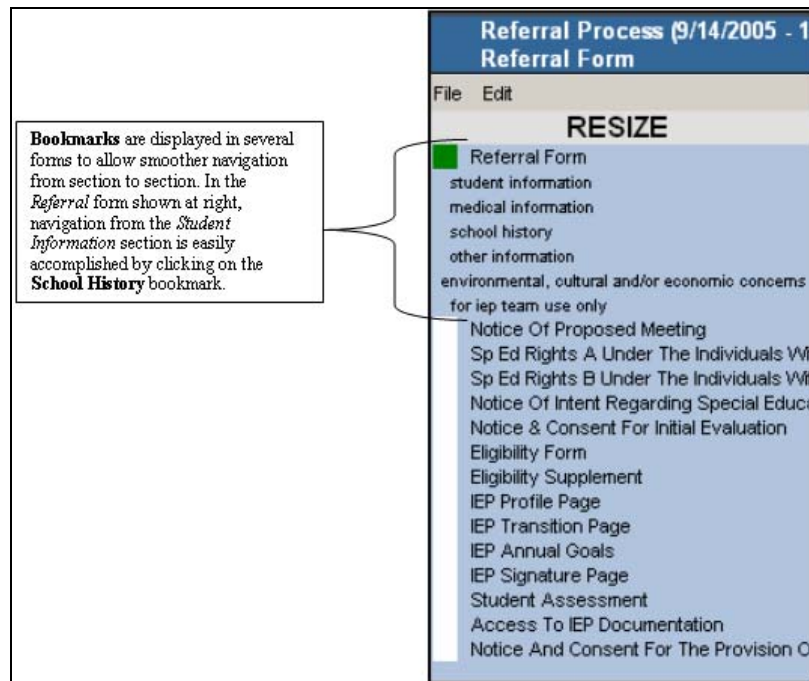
**Bookmarks** are displayed in several forms to allow smoother navigation from section to section. In the *Referral* form shown at right, navigation from the *Student Information* section is easily accomplished by clicking on the **School History** bookmark.

Referral Process (9/14/2005 - 1
Referral Form

File Edit

RESIZE

Referral Form
student information
medical information
school history
other information
environmental, cultural and/or economic concerns
for iep team use only
Notice Of Proposed Meeting
Sp Ed Rights A Under The Individuals W
Sp Ed Rights B Under The Individuals W
Notice Of Intent Regarding Special Educa
Notice & Consent For Initial Evaluation
Eligibility Form
Eligibility Supplement
IEP Profile Page
IEP Transition Page
IEP Annual Goals
IEP Signature Page
Student Assessment
Access To IEP Documentation
Notice And Consent For The Provision O